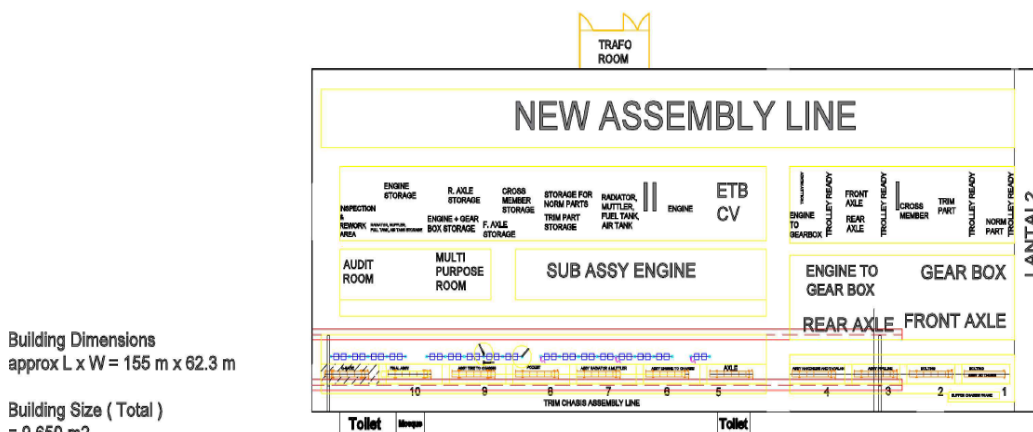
TRAFO ROOM

NEW ASSEMBLY LINE

INSPECTION & REWORK AREA
ENGINE STORAGE
R. AXLE STORAGE
CROSS MEMBER STORAGE
STORAGE FOR NORM PARTS
TRIM PART STORAGE
RADIATOR, MUFFLER, FUEL TANK, AIR TANK
ENGINE
ETB CV
ENGINE + GEAR BOX STORAGE
F. AXLE STORAGE
ENGINE TO GEARBOX
TROLLEY READY
FRONT AXLE
REAR AXLE
TROLLEY READY
CROSS MEMBER
TRIM PART
TROLLEY READY
NORM PART
TROLLEY READY

AUDIT ROOM
MULTI PURPOSE ROOM
SUB ASSY ENGINE
ENGINE TO GEAR BOX
GEAR BOX
REAR AXLE
FRONT AXLE

AXLE
10 9 8 7 6 5 4 3 2 1
TRIM CHASIS ASSEMBLY LINE

Toilet
Mosque
Toilet

LANTAI 2

Building Dimensions
approx L x W = 155 m x 62.3 m

Building Size ( Total )
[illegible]